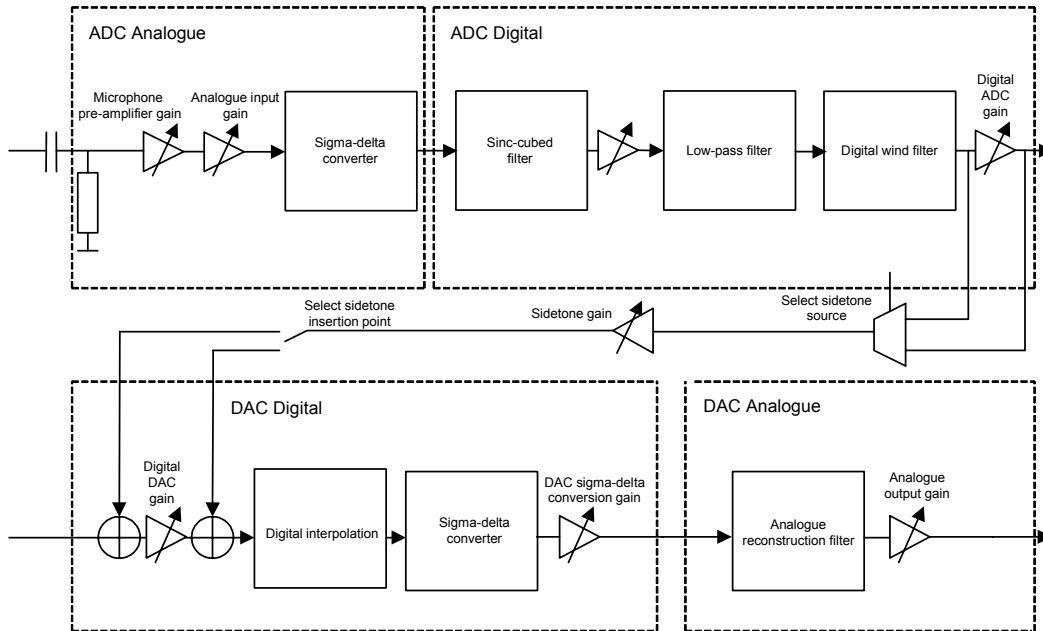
ADC Analogue

Microphone pre-amplifier gain

Analogue input gain

Sigma-delta converter

ADC Digital

Sinc-cubed filter

Low-pass filter

Digital wind filter

Digital ADC gain

Select sidetone insertion point

Sidetone gain

Select sidetone source

DAC Digital

Digital DAC gain

Digital interpolation

Sigma-delta converter

DAC sigma-delta conversion gain

DAC Analogue

Analogue reconstruction filter

Analogue output gain